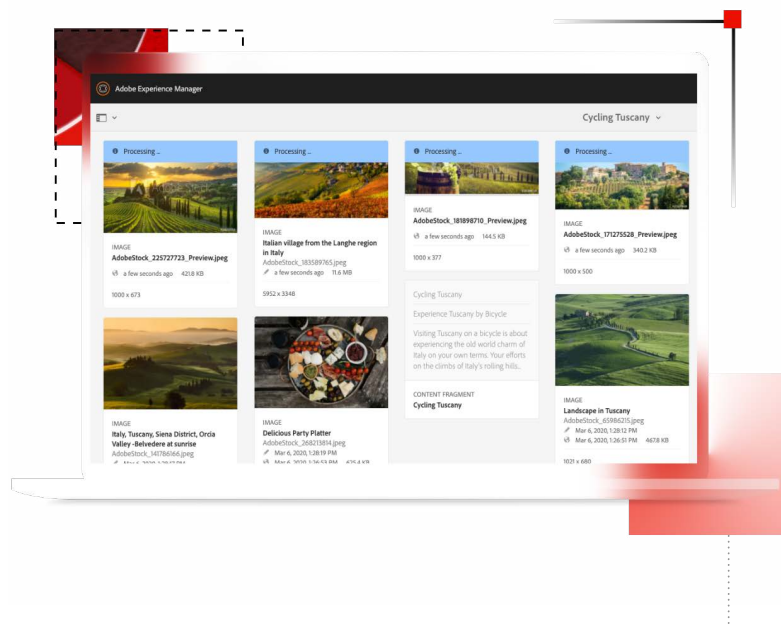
Adobe Experience Manager

Cycling Tuscany

Processing ...

IMAGE
AdobeStock_225727723_Preview.jpeg
a few seconds ago 421.8 KB

1000 x 673

Processing ...

IMAGE
Italian village from the Langhe region in Italy
AdobeStock_183589765.jpeg
a few seconds ago 11.6 MB

5952 x 3348

Processing ...

IMAGE
AdobeStock_181898710_Preview.jpeg
a few seconds ago 144.5 KB

1000 x 377

Processing ...

IMAGE
AdobeStock_171275528_Preview.jpeg
a few seconds ago 340.2 KB

1000 x 500

Cycling Tuscany

Experience Tuscany by Bicycle

Visiting Tuscany on a bicycle is about experiencing the old world charm of Italy on your own terms. Your efforts on the climbs of Italy's rolling hills...

CONTENT FRAGMENT
Cycling Tuscany

IMAGE
Italy, Tuscany, Siena District, Orcia Valley -Belvedere at sunrise
AdobeStock_141786166.jpeg
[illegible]

IMAGE
Delicious Party Platter
AdobeStock_268213814.jpeg
Mar 6, 2020, 1:28:19 PM
Mar 6, 2020, 1:26:53 PM 625.4 KB

IMAGE
Landscape in Tuscany
AdobeStock_65986215.jpeg
Mar 6, 2020, 1:28:12 PM
Mar 6, 2020, 1:26:51 PM 467.8 KB

1021 x 680